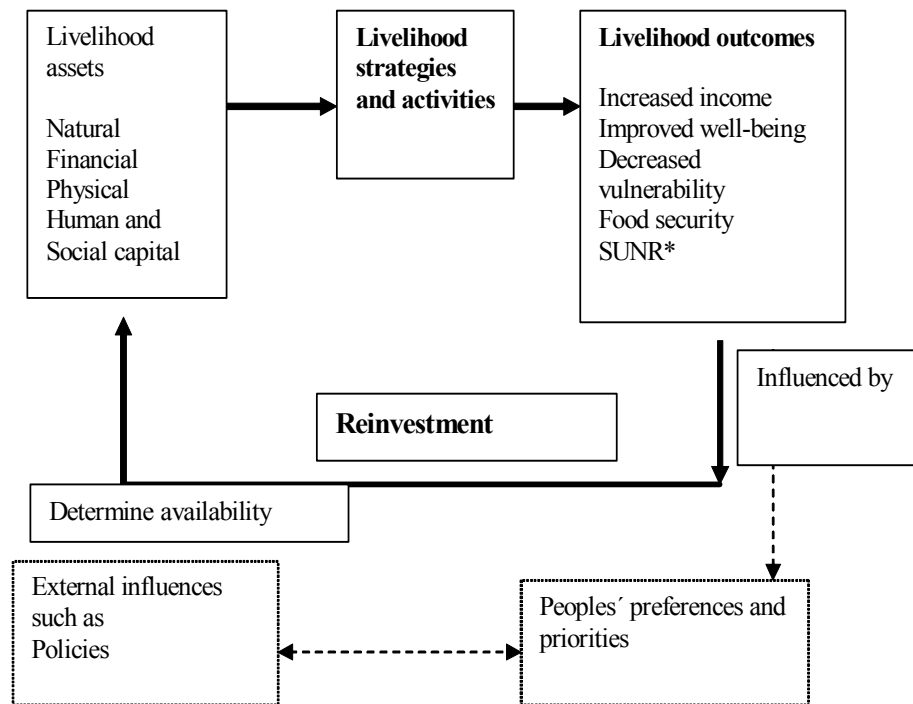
Livelihood assets

Natural
Financial
Physical
Human and Social capital

**Livelihood strategies and activities**

**Livelihood outcomes**

Increased income
Improved well-being
Decreased vulnerability
Food security
SUNR*

Influenced by

**Reinvestment**

Determine availability

External influences such as Policies

Peoples´ preferences and priorities